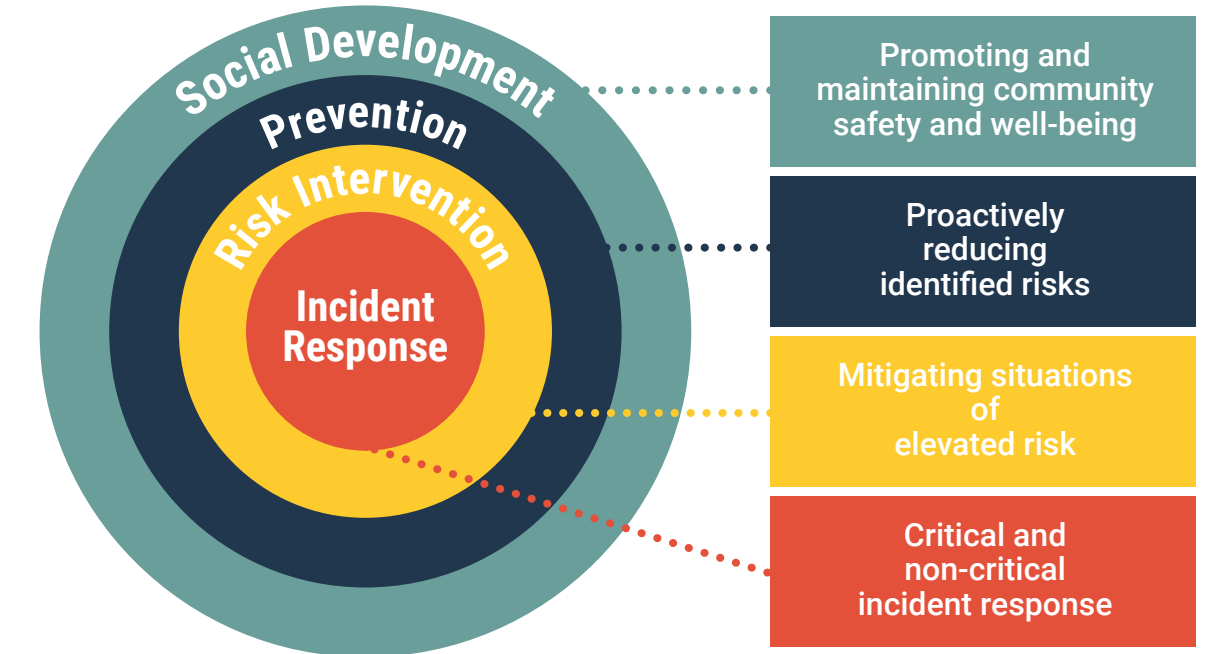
Social Development
Prevention
Risk Intervention
Incident Response

Promoting and maintaining community safety and well-being

Proactively reducing identified risks

Mitigating situations of elevated risk

Critical and non-critical incident response